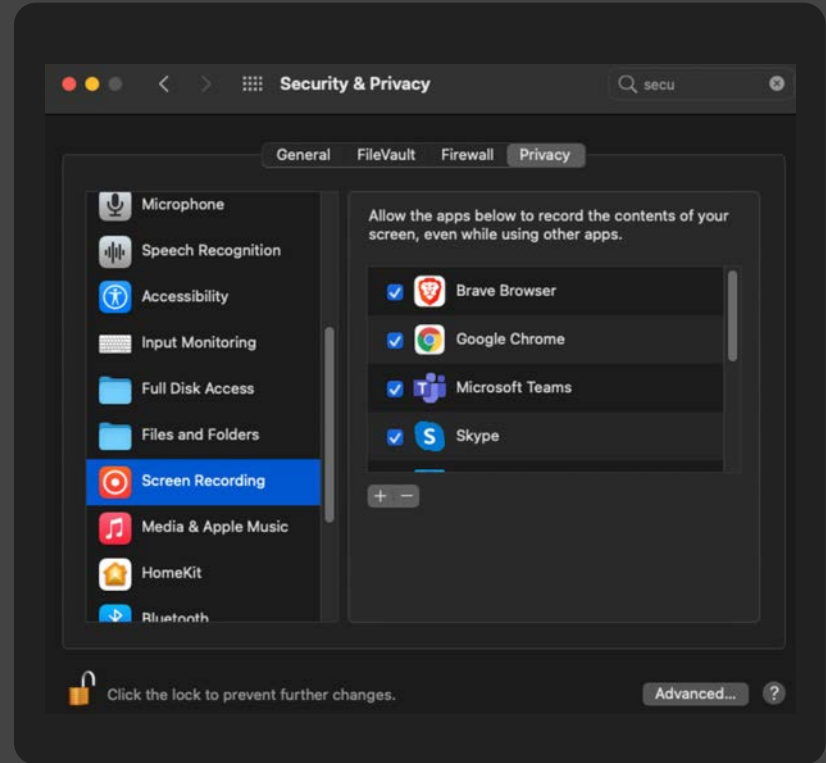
Security & Privacy

secu

General FileVault Firewall Privacy

Microphone
Speech Recognition
Accessibility
Input Monitoring
Full Disk Access
Files and Folders
Screen Recording
Media & Apple Music
HomeKit
Bluetooth

Allow the apps below to record the contents of your screen, even while using other apps.

Brave Browser
Google Chrome
Microsoft Teams
Skype

+ −

Click the lock to prevent further changes.

Advanced...

?